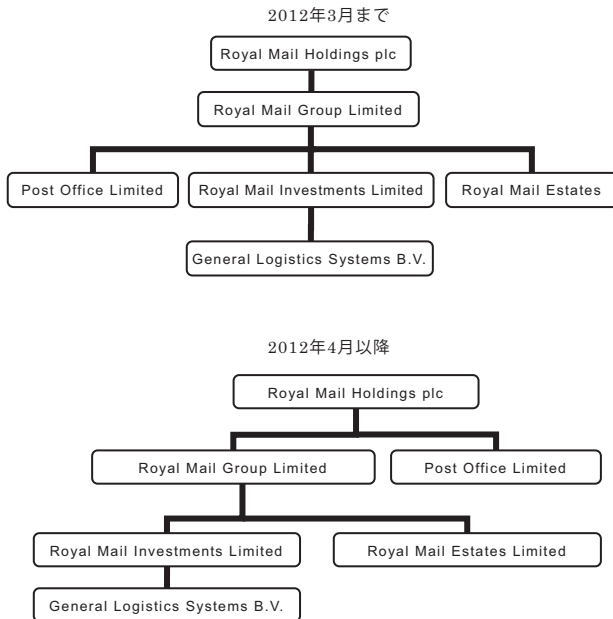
2012年3月まで

Royal Mail Holdings plc

Royal Mail Group Limited

Post Office Limited

Royal Mail Investments Limited

Royal Mail Estates

General Logistics Systems B.V.

2012年4月以降

Royal Mail Holdings plc

Royal Mail Group Limited

Post Office Limited

Royal Mail Investments Limited

Royal Mail Estates Limited

General Logistics Systems B.V.